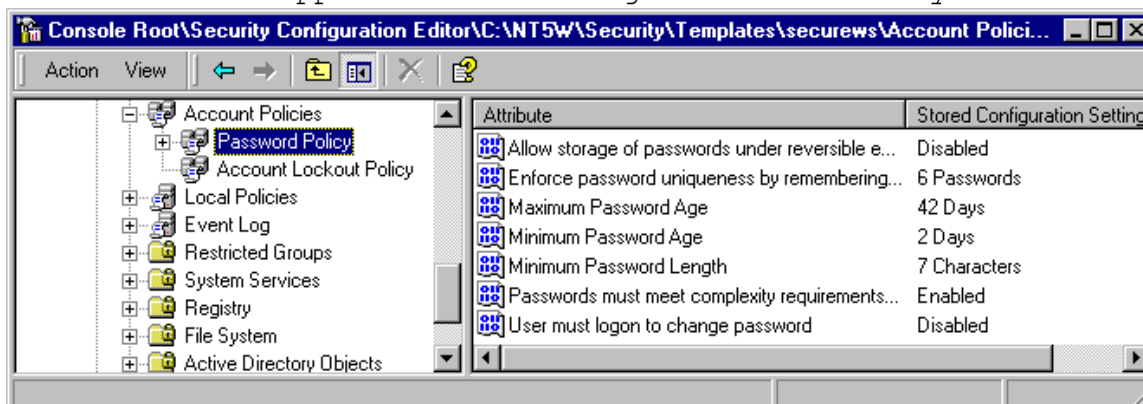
Console Root\Security Configuration Editor\C:\NT5W\Security\Templates\securews\Account Polici...

Action View

Account Policies
Password Policy
Account Lockout Policy
Local Policies
Event Log
Restricted Groups
System Services
Registry
File System
Active Directory Objects

| Attribute | Stored Configuration Setting |
|---|---|
| Allow storage of passwords under reversible e... | Disabled |
| Enforce password uniqueness by remembering... | 6 Passwords |
| Maximum Password Age | 42 Days |
| Minimum Password Age | 2 Days |
| Minimum Password Length | 7 Characters |
| Passwords must meet complexity requirements... | Enabled |
| User must logon to change password | Disabled |